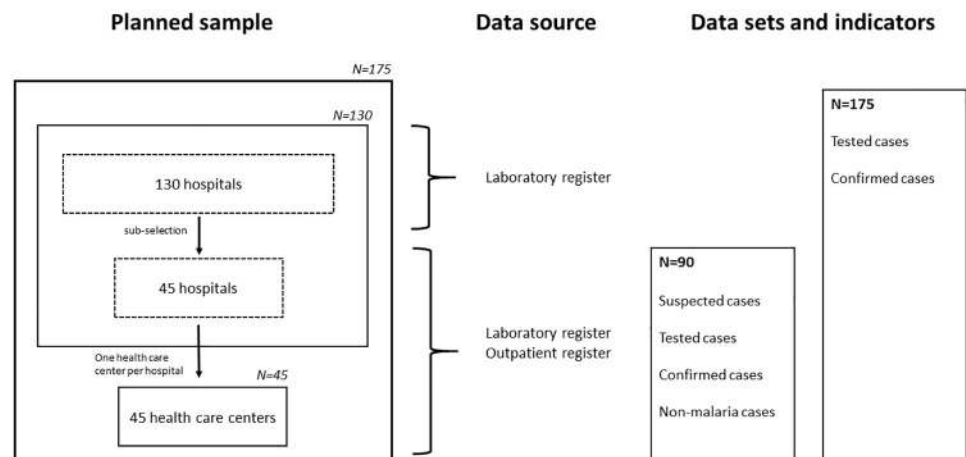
Planned sample

Data source

Data sets and indicators

N=175

N=130

130 hospitals

sub-selection

45 hospitals

One health care center per hospital

N=45

45 health care centers

Laboratory register

Laboratory register
Outpatient register

N=90

Suspected cases

Tested cases

Confirmed cases

Non-malaria cases

N=175

Tested cases

Confirmed cases